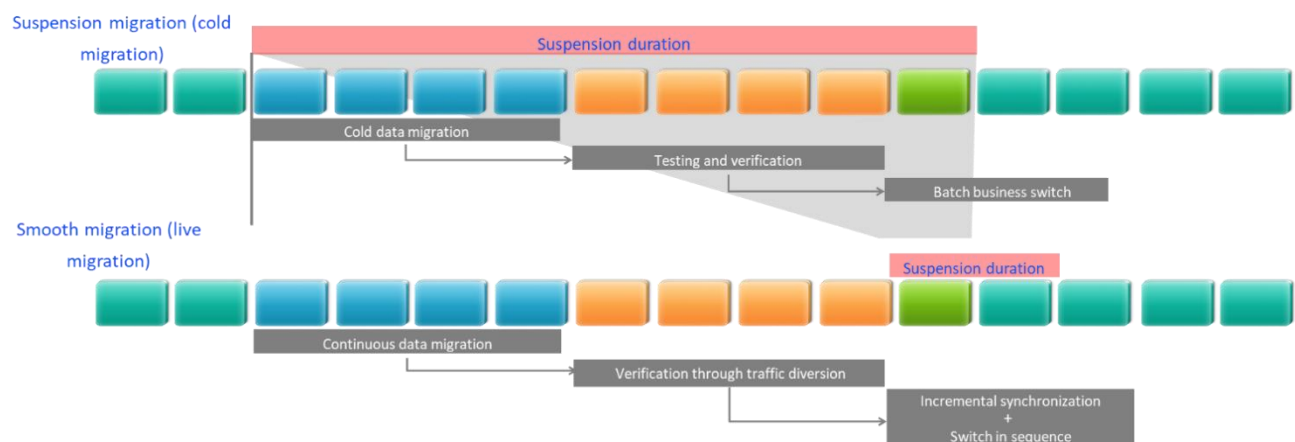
Suspension migration (cold migration)

Suspension duration

Cold data migration

Testing and verification

Batch business switch

Smooth migration (live migration)

Suspension duration

Continuous data migration

Verification through traffic diversion

Incremental synchronization
+
Switch in sequence